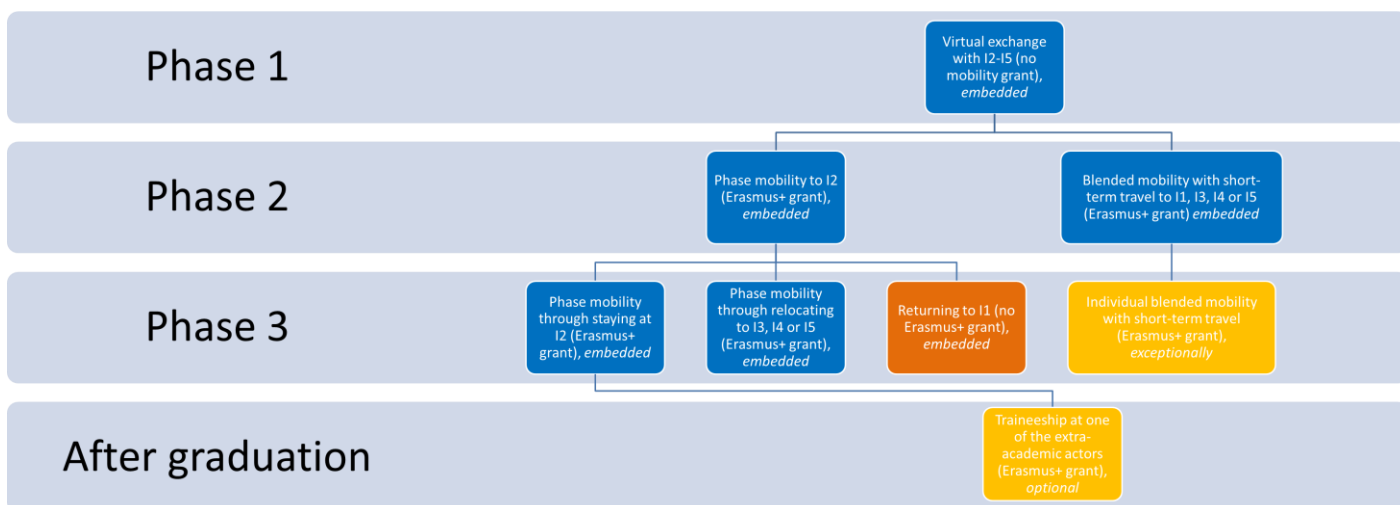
Phase 1

Virtual exchange with I2-I5 (no mobility grant), *embedded*

Phase 2

Phase mobility to I2 (Erasmus+ grant), *embedded*

Blended mobility with short-term travel to I1, I3, I4 or I5 (Erasmus+ grant) *embedded*

Phase 3

Phase mobility through staying at I2 (Erasmus+ grant), *embedded*

Phase mobility through relocating to I3, I4 or I5 (Erasmus+ grant), *embedded*

Returning to I1 (no Erasmus+ grant), *embedded*

Individual blended mobility with short-term travel (Erasmus+ grant), *exceptionally*

After graduation

Traineeship at one of the extra-academic actors (Erasmus+ grant), *optional*